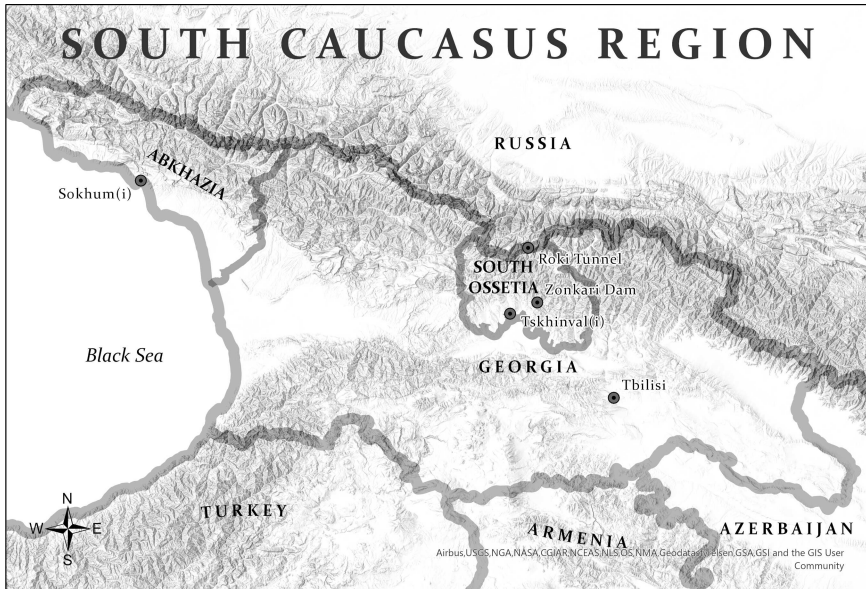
SOUTH CAUCASUS REGION

RUSSIA

ABKHAZIA

Sokhum(i)

Roki Tunnel

SOUTH OSSETIA

Zonkari Dam

Tskhinval(i)

Black Sea

GEORGIA

Tbilisi

N
W E
S

TURKEY

ARMENIA

AZERBAIJAN

Airbus,USGS,NGA,NASA,CGIAR,NCEAS,NLS,OS,NMA,Geodatastyrelsen,GSA,GSI and the GIS User Community